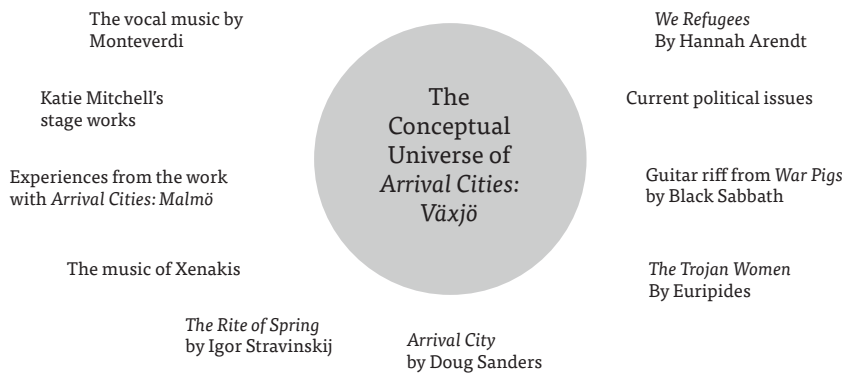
The Conceptual Universe of *Arrival Cities: Växjö*

The vocal music by Monteverdi

Katie Mitchell's stage works

Experiences from the work with *Arrival Cities: Malmö*

The music of Xenakis

*The Rite of Spring* by Igor Stravinskij

*Arrival City* by Doug Sanders

*We Refugees* By Hannah Arendt

Current political issues

Guitar riff from *War Pigs* by Black Sabbath

*The Trojan Women* By Euripides